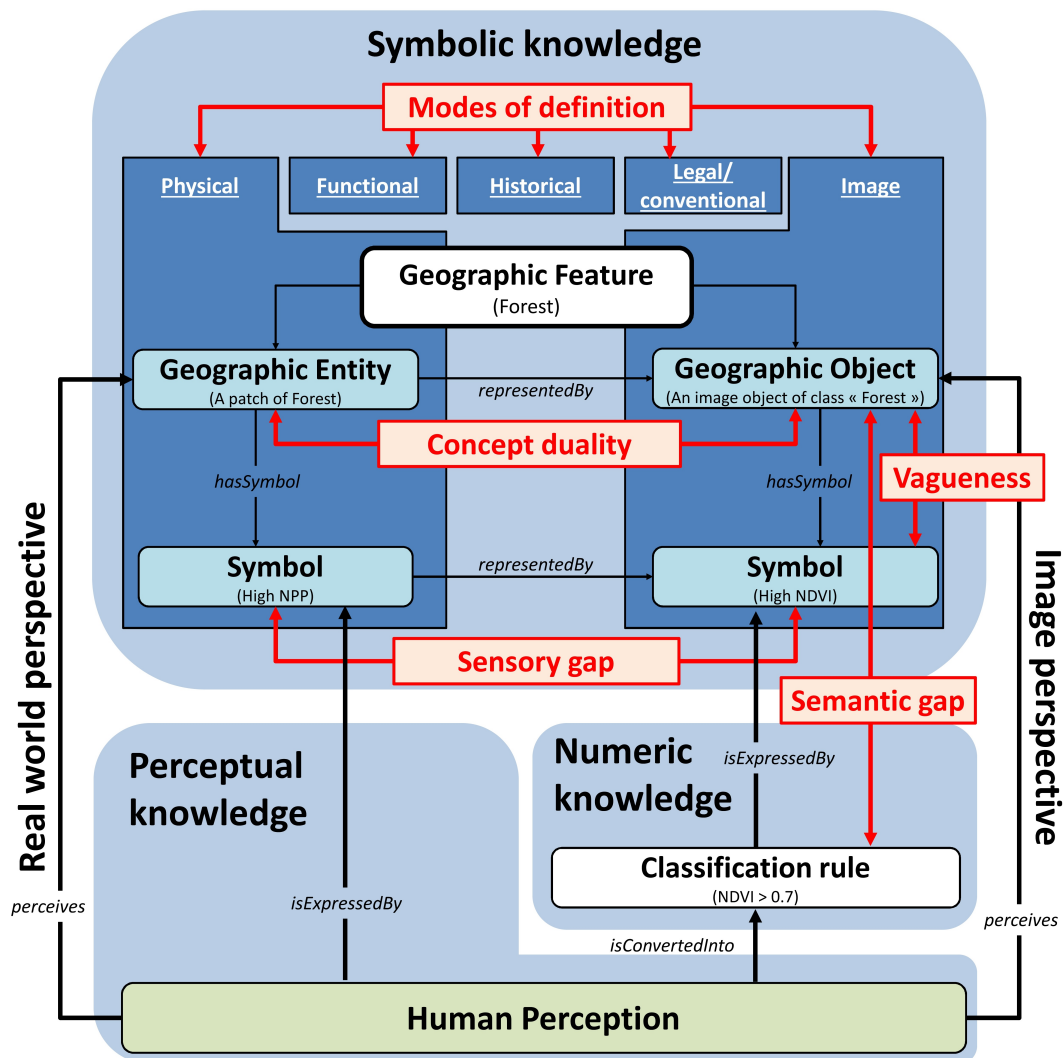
Symbolic knowledge

Modes of definition

Physical

Functional

Historical

Legal/ conventional

Image

Geographic Feature
(Forest)

Geographic Entity
(A patch of Forest)

representedBy

Geographic Object
(An image object of class « Forest »)

Concept duality

hasSymbol

hasSymbol

Vagueness

Real world perspective

Image perspective

Symbol
(High NPP)

representedBy

Symbol
(High NDVI)

Sensory gap

Semantic gap

Perceptual knowledge

Numeric knowledge

isExpressedBy

Classification rule
(NDVI > 0.7)

perceives

isExpressedBy

perceives

isConvertedInto

Human Perception